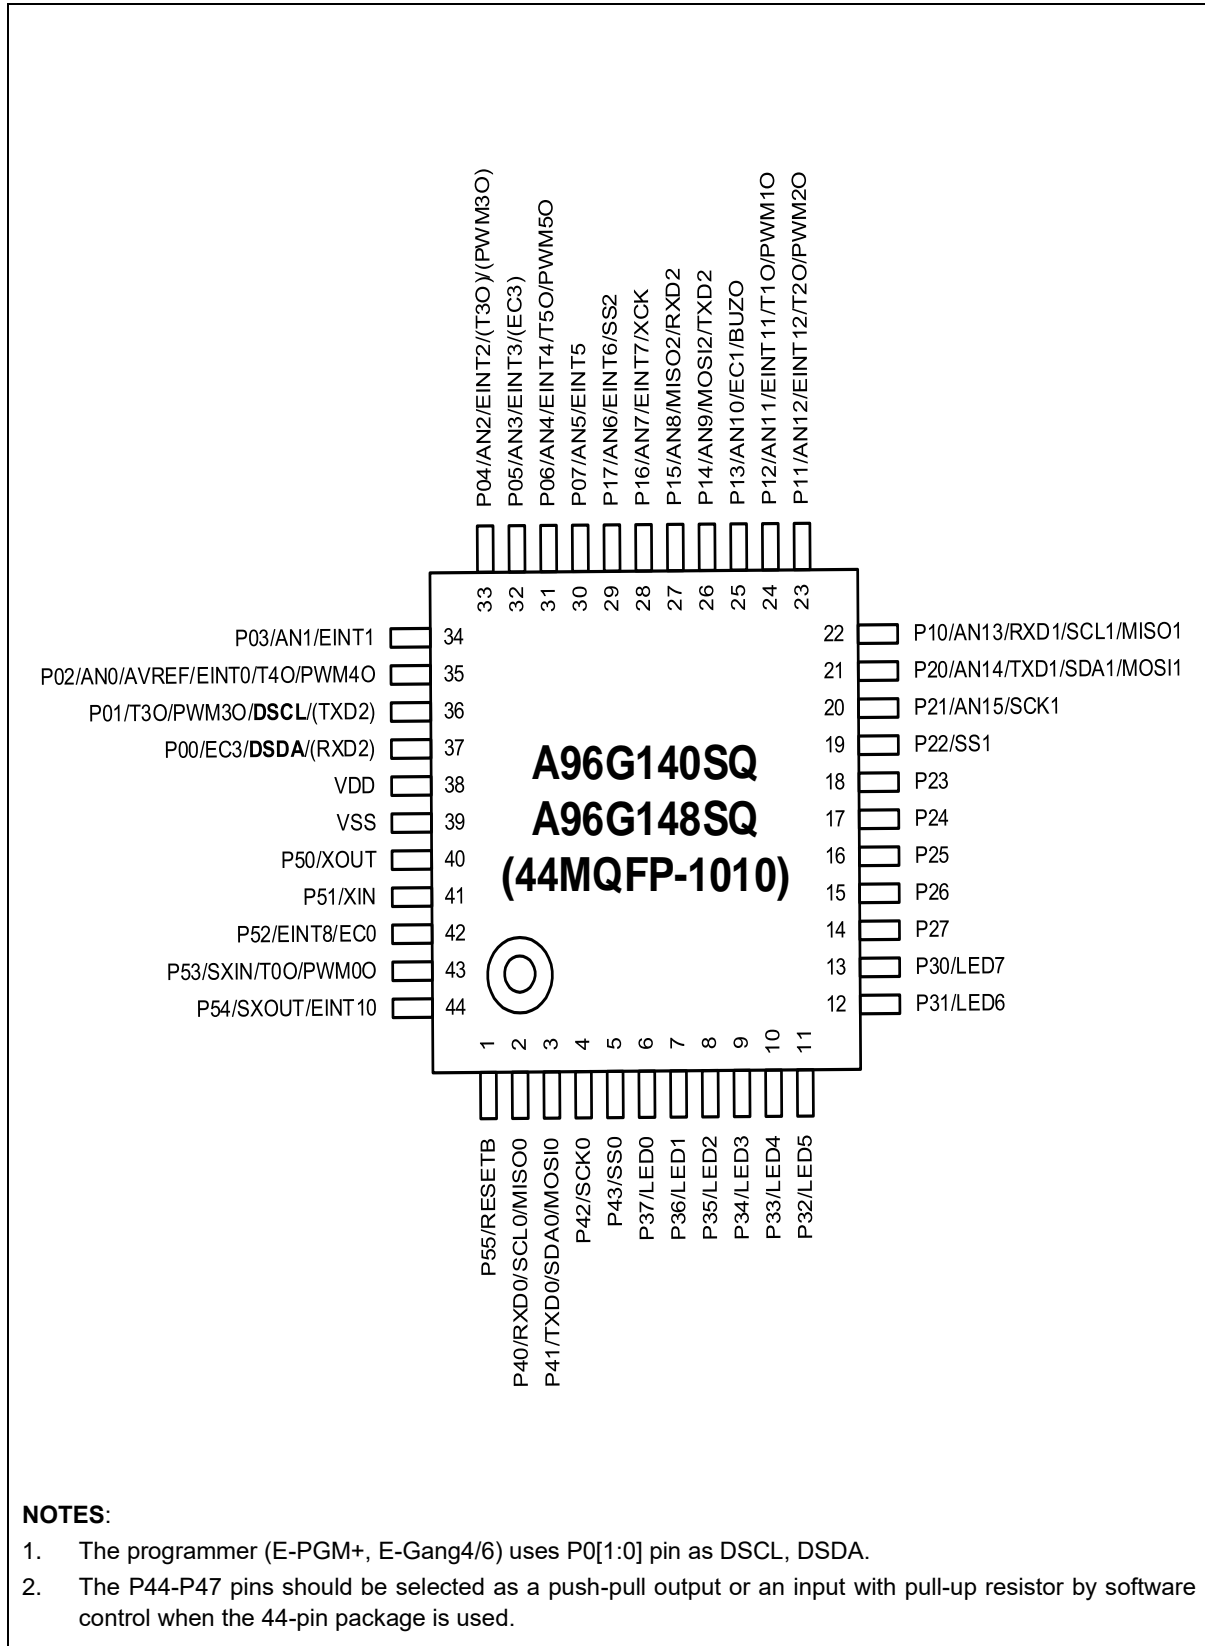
P04/AN2/EINT2/(T3O)/(PWM3O)
P05/AN3/EINT3/(EC3)
P06/AN4/EINT4/T5O/PWM5O
P07/AN5/EINT5
P17/AN6/EINT6/SS2
P16/AN7/EINT7/XCK
P15/AN8/MISO2/RXD2
P14/AN9/MOSI2/TXD2
P13/AN10/EC1/BUZO
P12/AN11/EINT11/T1O/PWM1O
P11/AN12/EINT12/T2O/PWM2O

33 32 31 30 29 28 27 26 25 24 23

P03/AN1/EINT1 34
P02/AN0/AVREF/EINT0/T4O/PWM4O 35
P01/T3O/PWM3O/DSCL/(TXD2) 36
P00/EC3/DSDA/(RXD2) 37
VDD 38
VSS 39
P50/XOUT 40
P51/XIN 41
P52/EINT8/EC0 42
P53/SXIN/T0O/PWM0O 43
P54/SXOUT/EINT10 44

A96G140SQ
A96G148SQ
(44MQFP-1010)

22 P10/AN13/RXD1/SCL1/MISO1
21 P20/AN14/TXD1/SDA1/MOSI1
20 P21/AN15/SCK1
19 P22/SS1
18 P23
17 P24
16 P25
15 P26
14 P27
13 P30/LED7
12 P31/LED6

1 2 3 4 5 6 7 8 9 10 11

P55/RESETB
P40/RXD0/SCL0/MISO0
P41/TXD0/SDA0/MOSI0
P42/SCK0
P43/SS0
P37/LED0
P36/LED1
P35/LED2
P34/LED3
P33/LED4
P32/LED5

NOTES:
1. The programmer (E-PGM+, E-Gang4/6) uses P0[1:0] pin as DSCL, DSDA.
2. The P44-P47 pins should be selected as a push-pull output or an input with pull-up resistor by software control when the 44-pin package is used.